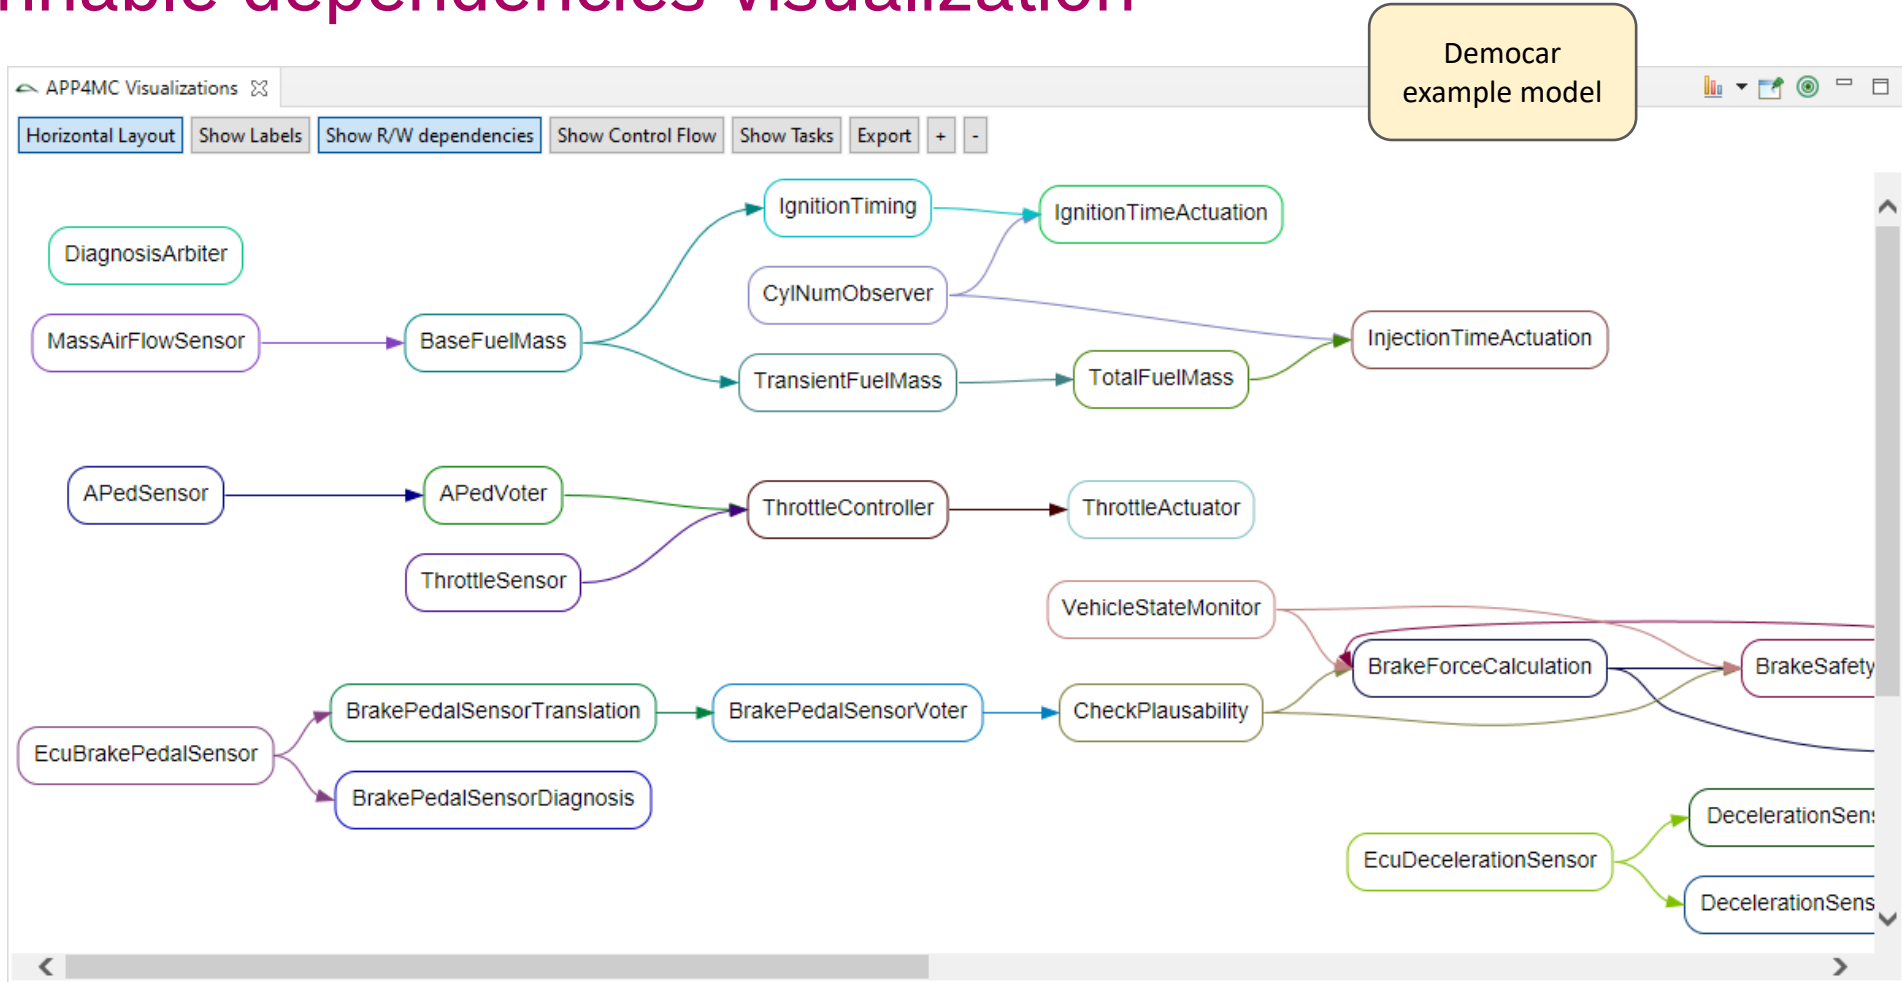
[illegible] dependencies visualization

Democar example model

APP4MC Visualizations

Horizontal Layout | Show Labels | Show R/W dependencies | Show Control Flow | Show Tasks | Export | + | -

IgnitionTiming
IgnitionTimeActuation
DiagnosisArbiter
CylNumObserver
MassAirFlowSensor
BaseFuelMass
InjectionTimeActuation
TransientFuelMass
TotalFuelMass
APedSensor
APedVoter
ThrottleController
ThrottleActuator
ThrottleSensor
VehicleStateMonitor
BrakeForceCalculation
BrakeSafety
BrakePedalSensorTranslation
BrakePedalSensorVoter
CheckPlausability
EcuBrakePedalSensor
BrakePedalSensorDiagnosis
DecelerationSens
EcuDecelerationSensor
DecelerationSens